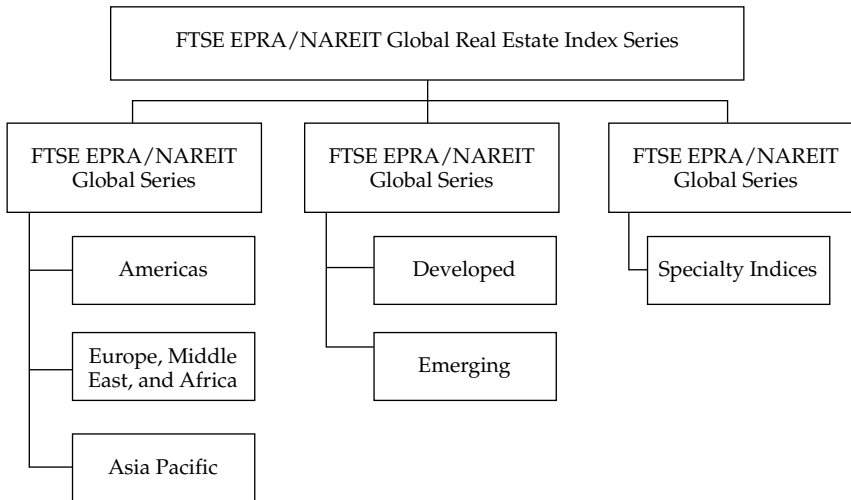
FTSE EPRA/NAREIT Global Real Estate Index Series

FTSE EPRA/NAREIT Global Series

Americas

Europe, Middle East, and Africa

Asia Pacific

FTSE EPRA/NAREIT Global Series

Developed

Emerging

FTSE EPRA/NAREIT Global Series

Specialty Indices